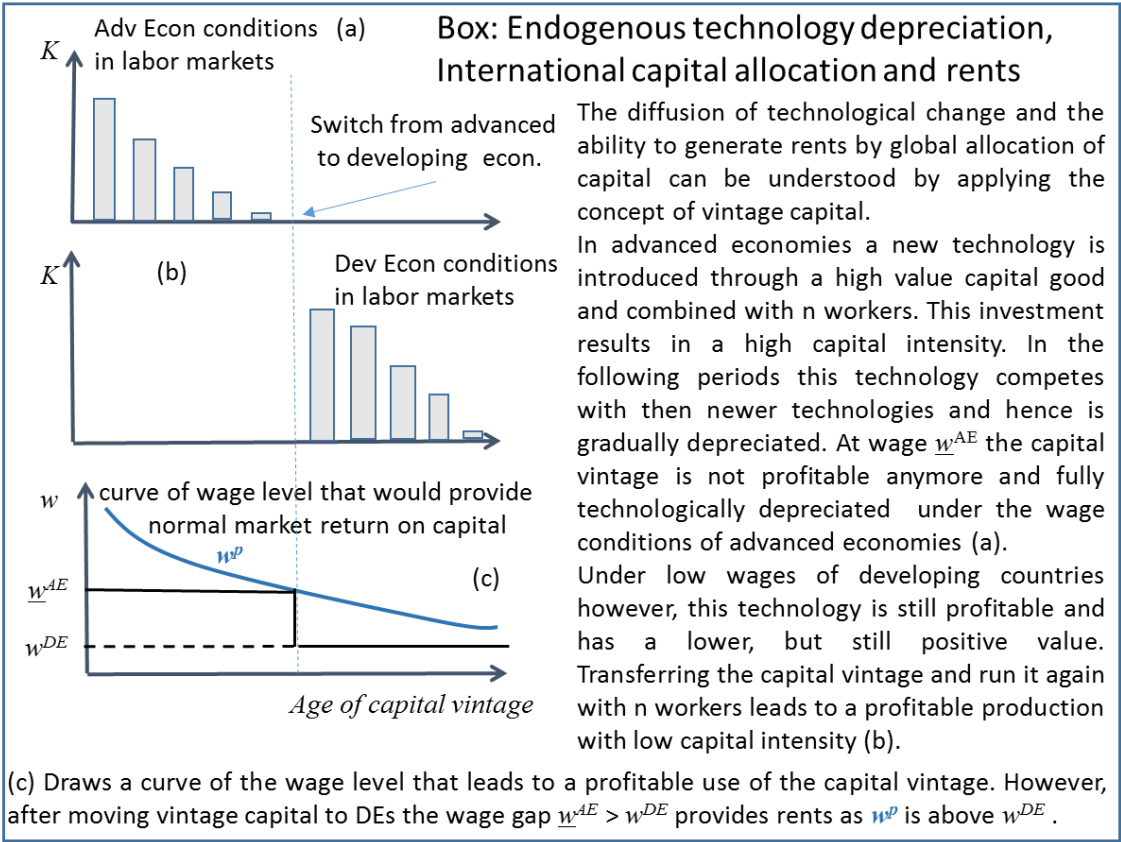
Box: Endogenous technology depreciation, International capital allocation and rents

$K$

Adv Econ conditions in labor markets (a)

Switch from advanced to developing econ.

$K$

(b)

Dev Econ conditions in labor markets

$w$

curve of wage level that would provide normal market return on capital

$w^p$

(c)

$\underline{w}^{AE}$

$w^{DE}$

Age of capital vintage

The diffusion of technological change and the ability to generate rents by global allocation of capital can be understood by applying the concept of vintage capital.

In advanced economies a new technology is introduced through a high value capital good and combined with n workers. This investment results in a high capital intensity. In the following periods this technology competes with then newer technologies and hence is gradually depreciated. At wage $\underline{w}^{AE}$ the capital vintage is not profitable anymore and fully technologically depreciated under the wage conditions of advanced economies (a).

Under low wages of developing countries however, this technology is still profitable and has a lower, but still positive value. Transferring the capital vintage and run it again with n workers leads to a profitable production with low capital intensity (b).

(c) Draws a curve of the wage level that leads to a profitable use of the capital vintage. However, after moving vintage capital to DEs the wage gap $\underline{w}^{AE} > w^{DE}$ provides rents as $w^p$ is above $w^{DE}$ .